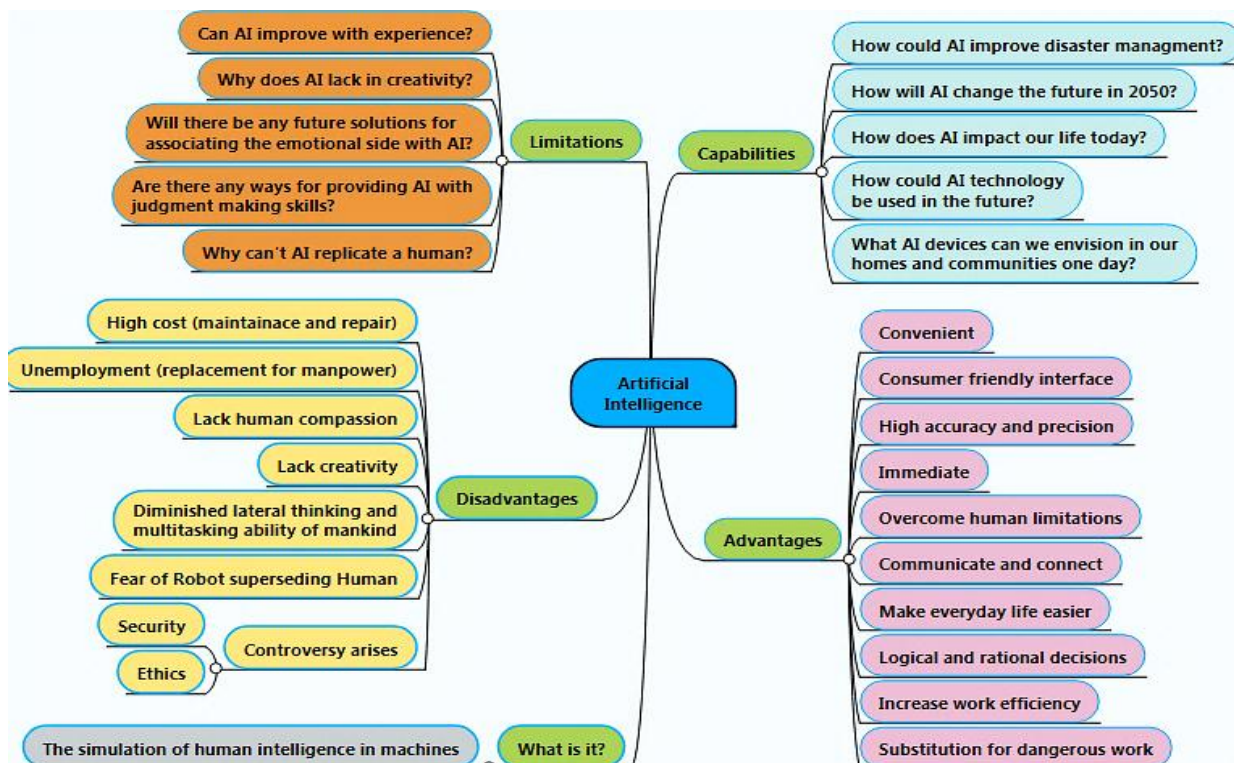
Artificial Intelligence

Limitations
Can AI improve with experience?
Why does AI lack in creativity?
Will there be any future solutions for associating the emotional side with AI?
Are there any ways for providing AI with judgment making skills?
Why can't AI replicate a human?

Capabilities
How could AI improve disaster managment?
How will AI change the future in 2050?
How does AI impact our life today?
How could AI technology be used in the future?
What AI devices can we envision in our homes and communities one day?

Disadvantages
High cost (maintainace and repair)
Unemployment (replacement for manpower)
Lack human compassion
Lack creativity
Diminished lateral thinking and multitasking ability of mankind
Fear of Robot superseding Human
Controversy arises
Security
Ethics

Advantages
Convenient
Consumer friendly interface
High accuracy and precision
Immediate
Overcome human limitations
Communicate and connect
Make everyday life easier
Logical and rational decisions
Increase work efficiency
Substitution for dangerous work

What is it?
The simulation of human intelligence in machines